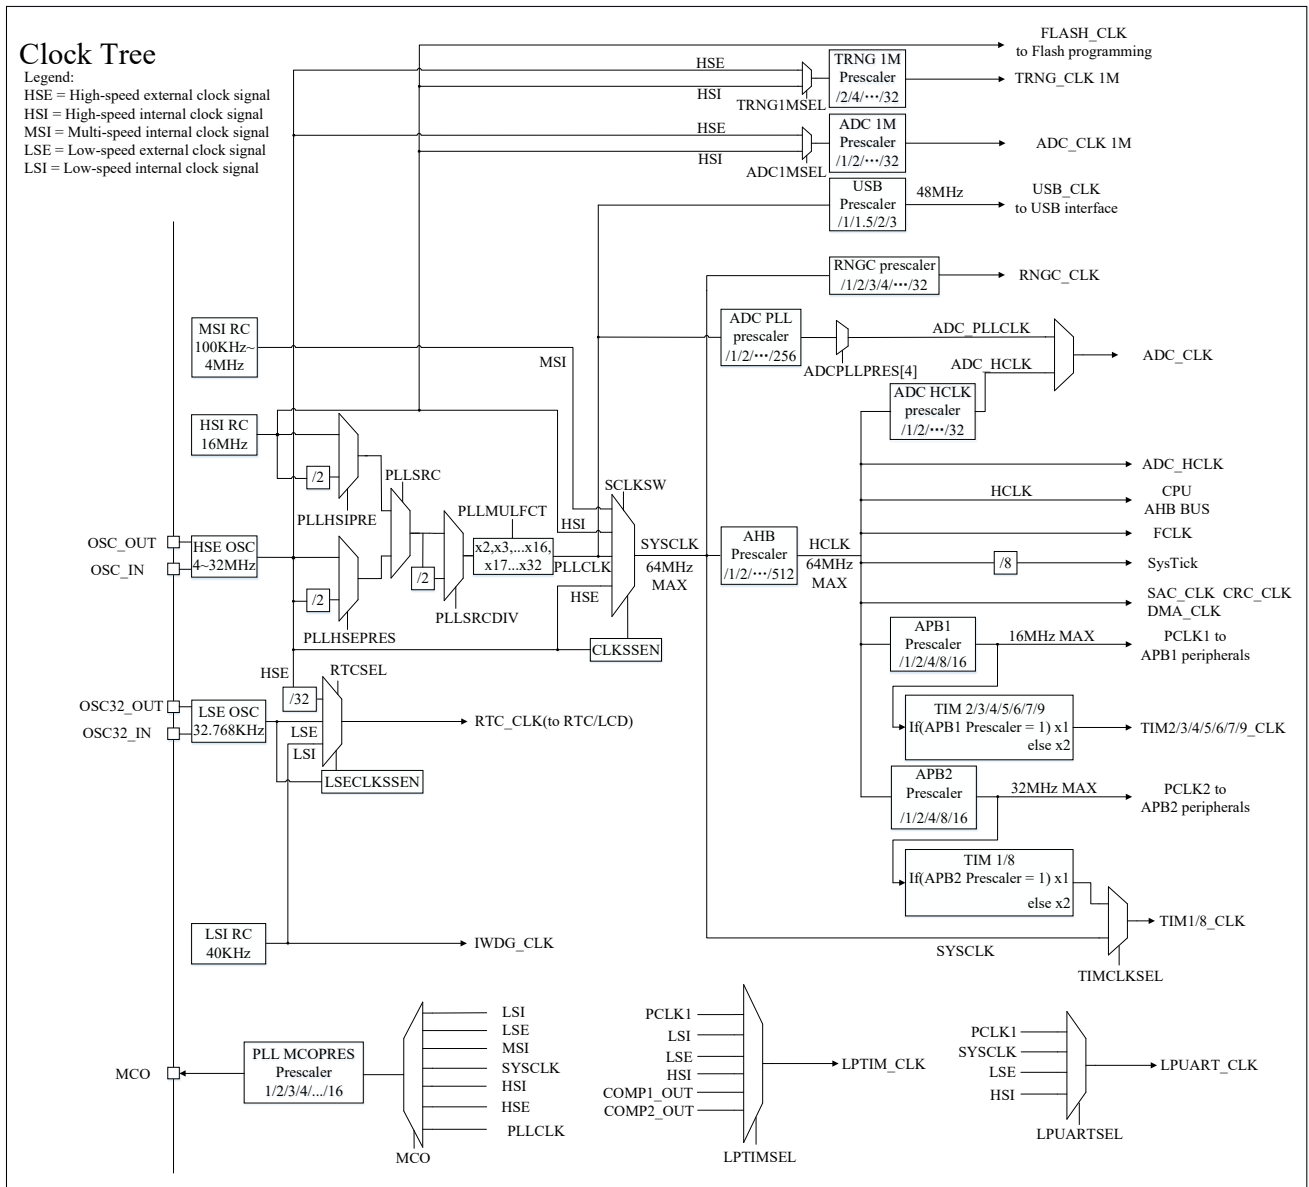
Clock Tree
Legend:
HSE = High-speed external clock signal
HSI = High-speed internal clock signal
MSI = Multi-speed internal clock signal
LSE = Low-speed external clock signal
LSI = Low-speed internal clock signal

FLASH_CLK
to Flash programming

HSE
HSI
TRNG1MSEL
TRNG 1M Prescaler /2/4/···/32
TRNG_CLK 1M

HSE
HSI
ADC1MSEL
ADC 1M Prescaler /1/2/···/32
ADC_CLK 1M

USB Prescaler /1/1.5/2/3
48MHz
USB_CLK
to USB interface

RNGC prescaler /1/2/3/4/···/32
RNGC_CLK

MSI RC 100KHz~ 4MHz
MSI

ADC PLL prescaler /1/2/···/256
ADCPLLPRES[4]
ADC_PLLCLK
ADC_HCLK
ADC_CLK
ADC HCLK prescaler /1/2/···/32

HSI RC 16MHz
/2
PLLHSIPRE
PLLSRC
PLLMULFCT
x2,x3,...x16, x17...x32
/2
PLLSRCDIV
HSI
PLLCLK
HSE
SCLKSW
SYSCLK
64MHz MAX
CLKSSEN

ADC_HCLK
HCLK
CPU
AHB BUS
FCLK
AHB Prescaler /1/2/···/512
HCLK 64MHz MAX
/8
SysTick
SAC_CLK CRC_CLK
DMA_CLK

OSC_OUT
OSC_IN
HSE OSC 4~32MHz
/2
PLLHSEPRES

APB1 Prescaler /1/2/4/8/16
16MHz MAX
PCLK1 to
APB1 peripherals
TIM 2/3/4/5/6/7/9
If(APB1 Prescaler = 1) x1
else x2
TIM2/3/4/5/6/7/9_CLK

HSE
/32
RTCSEL
OSC32_OUT
OSC32_IN
LSE OSC 32.768KHz
LSE
LSI
LSECLKSSEN
RTC_CLK(to RTC/LCD)

APB2 Prescaler /1/2/4/8/16
32MHz MAX
PCLK2 to
APB2 peripherals
TIM 1/8
If(APB2 Prescaler = 1) x1
else x2
TIM1/8_CLK
SYSCLK
TIMCLKSEL

LSI RC 40KHz
IWDG_CLK

MCO
PLL MCOPRES Prescaler 1/2/3/4/.../16
LSI
LSE
MSI
SYSCLK
HSI
HSE
PLLCLK
MCO

PCLK1
LSI
LSE
HSI
COMP1_OUT
COMP2_OUT
LPTIM_CLK
LPTIMSEL

PCLK1
SYSCLK
LSE
HSI
LPUART_CLK
LPUARTSEL